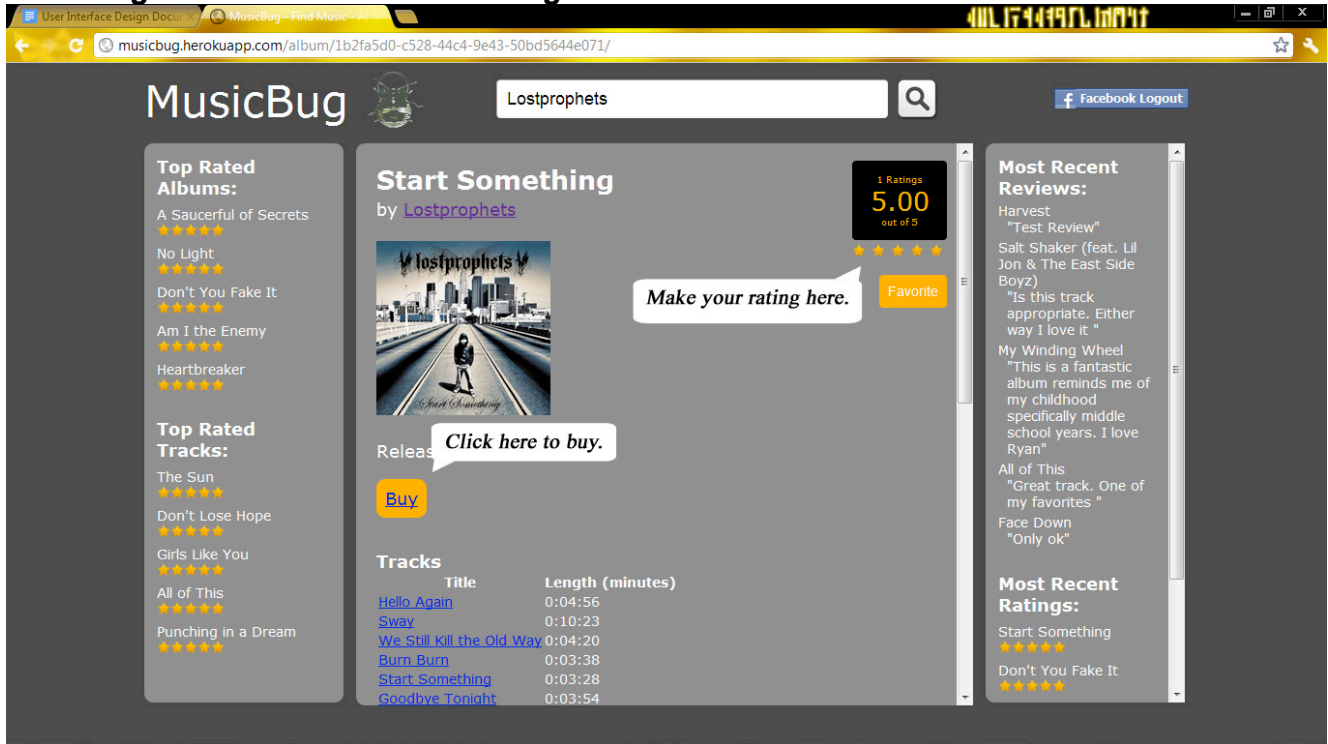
User Interface Design Docu ×
MusicBug - Find Music - A ×

musicbug.herokuapp.com/album/1b2fa5d0-c528-44c4-9e43-50bd5644e071/

MusicBug

Lostprophets

Facebook Logout

Top Rated Albums:
A Saucerful of Secrets
No Light
Don't You Fake It
Am I the Enemy
Heartbreaker

Top Rated Tracks:
The Sun
Don't Lose Hope
Girls Like You
All of This
Punching in a Dream

Start Something
by Lostprophets

1 Ratings
5.00
out of 5

Make your rating here.

Favorite

lostprophets
Start Something

Releas
Click here to buy.

Buy

Tracks

| Title | Length (minutes) |
|---|---|
| Hello Again | 0:04:56 |
| Sway | 0:10:23 |
| We Still Kill the Old Way | 0:04:20 |
| Burn Burn | 0:03:38 |
| Start Something | 0:03:28 |
| Goodbye Tonight | 0:03:54 |

Most Recent Reviews:
Harvest
"Test Review"
Salt Shaker (feat. Lil Jon & The East Side Boyz)
"Is this track appropriate. Either way I love it "
My Winding Wheel
"This is a fantastic album reminds me of my childhood specifically middle school years. I love Ryan"
All of This
"Great track. One of my favorites "
Face Down
"Only ok"

Most Recent Ratings:
Start Something
Don't You Fake It